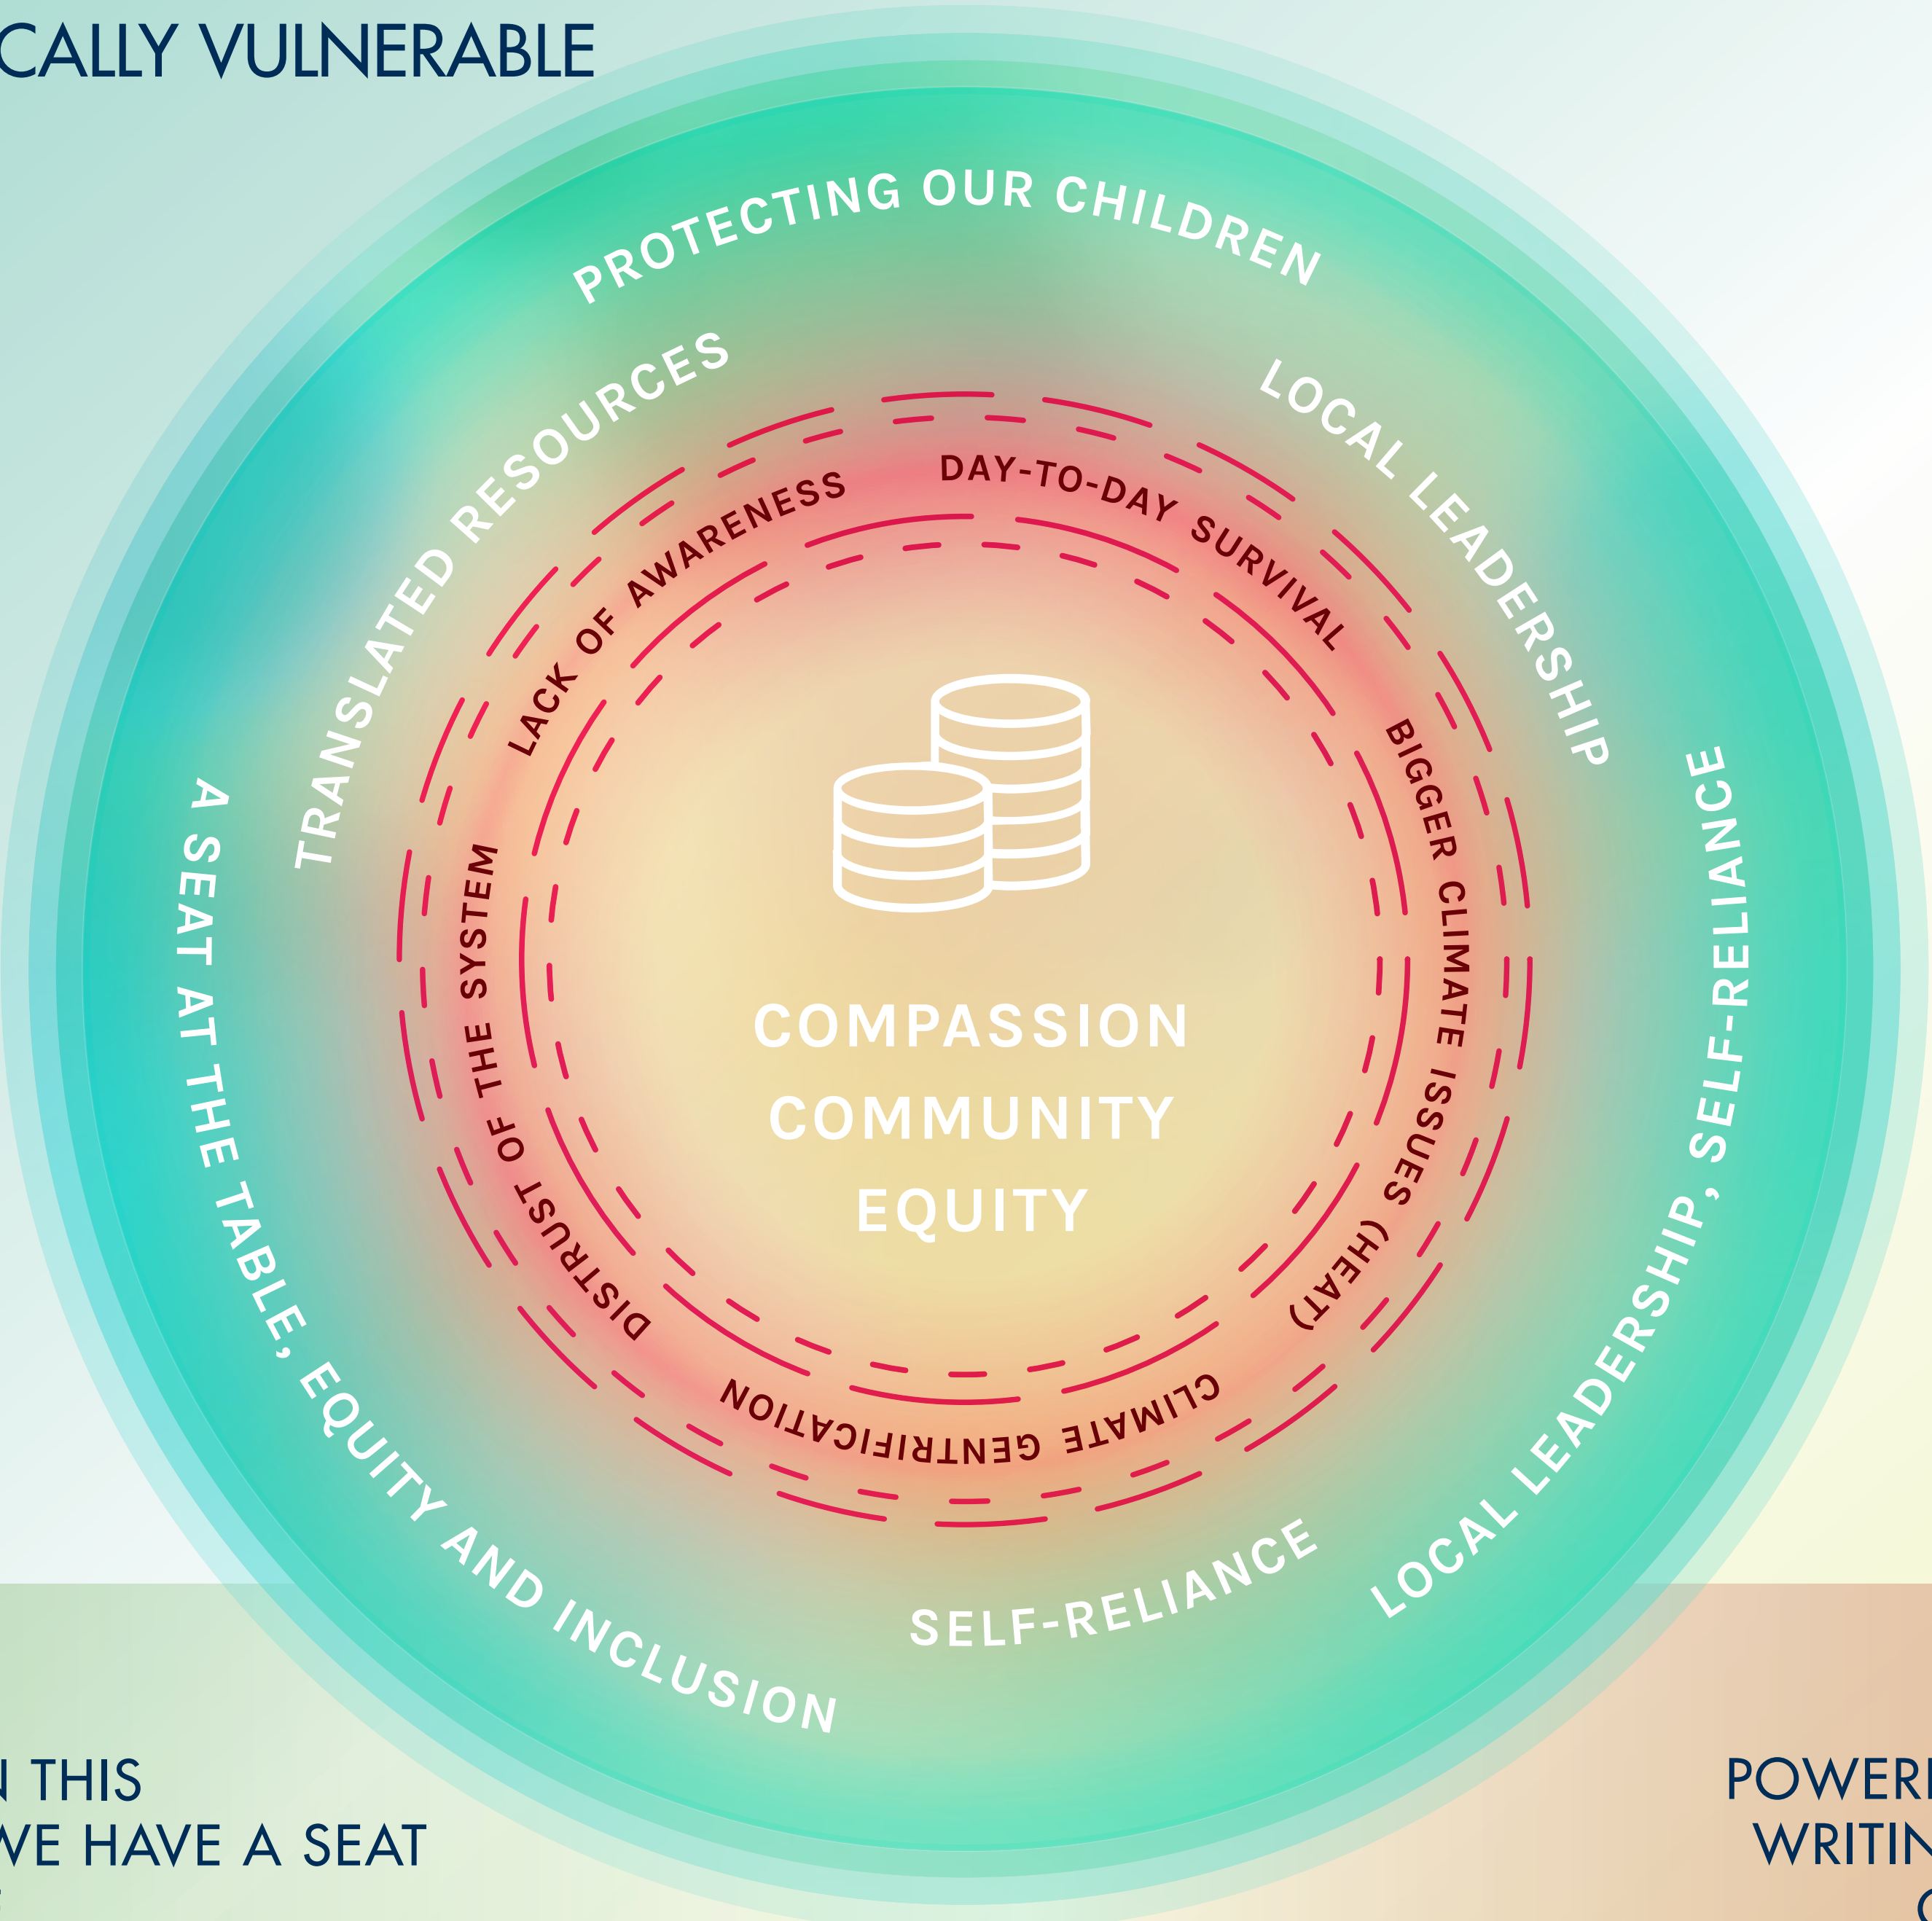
CALLY VULNERABLE

PROTECTING OUR CHILDREN

TRANSLATED RESOURCES

LOCAL LEADERSHIP

A SEAT AT THE TABLE, EQUITY AND INCLUSION

LOCAL LEADERSHIP, SELF-RELIANCE

SELF-RELIANCE

LACK OF AWARENESS

DAY-TO-DAY SURVIVAL

BIGGER CLIMATE ISSUES (HEAT)

CLIMATE GENTRIFICATION

DISTRUST OF THE SYSTEM

COMPASSION
COMMUNITY
EQUITY

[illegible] THIS
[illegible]VE HAVE A SEAT

POWER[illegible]
WRITIN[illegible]